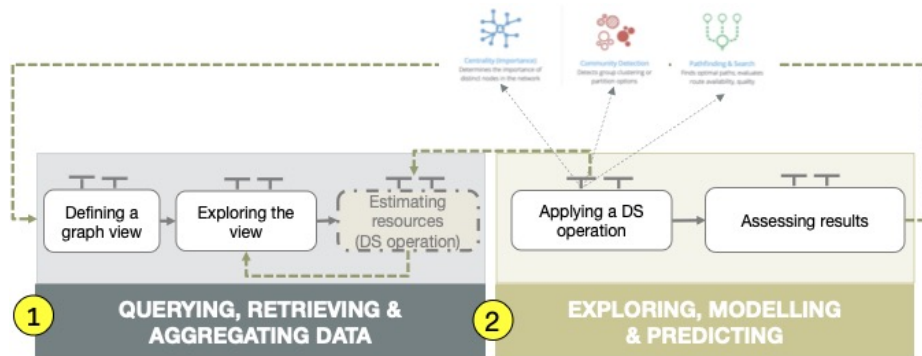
Centrality (Importance)
Determines the importance of distinct nodes in the network

Community Detection
Detects group clustering or partition options

Pathfinding & Search
Finds optimal paths, evaluates route availability, quality

Defining a graph view

Exploring the view

Estimating resources (DS operation)

Applying a DS operation

Assessing results

1

QUERYING, RETRIEVING & AGGREGATING DATA

2

EXPLORING, MODELLING & PREDICTING